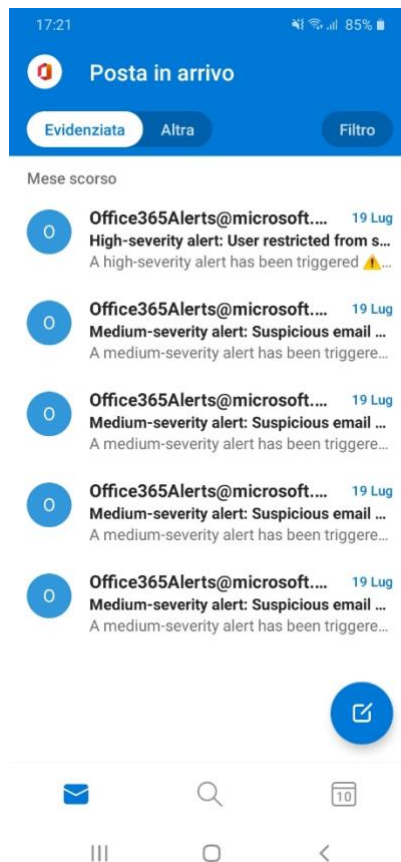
17:21
85%

Posta in arrivo

Evidenziata
Altra
Filtro

Mese scorso

O
Office365Alerts@microsoft....
19 Lug
High-severity alert: User restricted from s...
A high-severity alert has been triggered ⚠️...

O
Office365Alerts@microsoft....
19 Lug
Medium-severity alert: Suspicious email ...
A medium-severity alert has been triggere...

O
Office365Alerts@microsoft....
19 Lug
Medium-severity alert: Suspicious email ...
A medium-severity alert has been triggere...

O
Office365Alerts@microsoft....
19 Lug
Medium-severity alert: Suspicious email ...
A medium-severity alert has been triggere...

O
Office365Alerts@microsoft....
19 Lug
Medium-severity alert: Suspicious email ...
A medium-severity alert has been triggere...

10